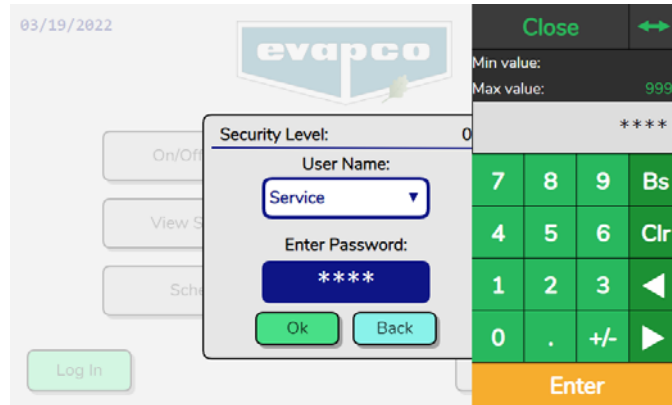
03/19/2022

evapco

On/Off

View S

Sche

Log In

Security Level: 0

User Name:

Service ▼

Enter Password:

****

Ok Back

Close ↔

Min value:

Max value: 999

****

| 7 | 8 | 9 | Bs |
|---|---|---|---|
| 4 | 5 | 6 | Clr |
| 1 | 2 | 3 | ◀ |
| 0 | . | +/- | ▶ |

Enter